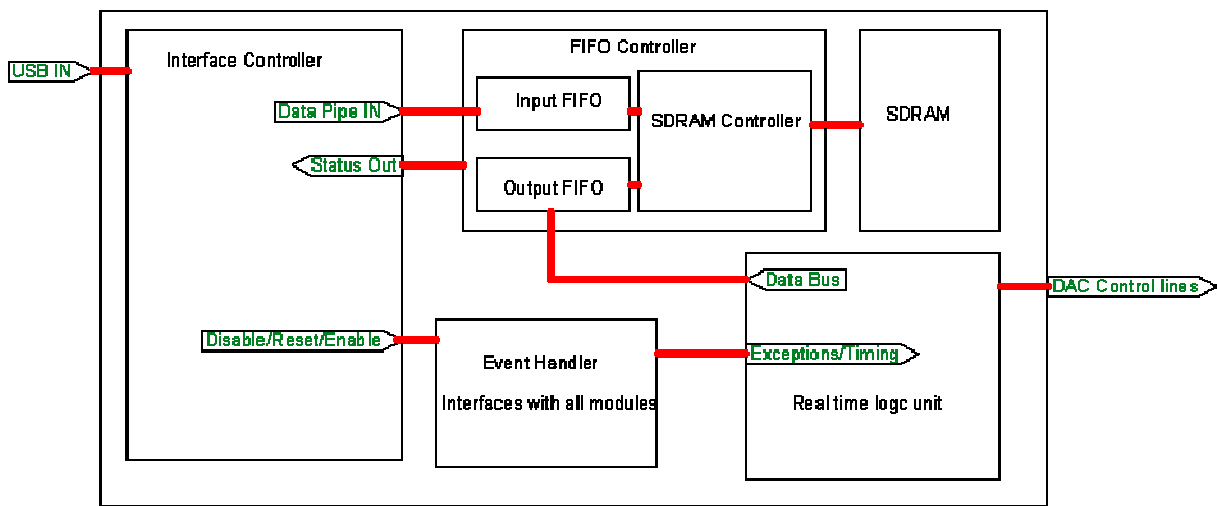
USB IN

Interface Controller

Data Pipe IN

Status Out

Disable/Reset/Enable

FIFO Controller

Input FIFO

Output FIFO

SDRAM Controller

SDRAM

Data Bus

DAC Control lines

Event Handler

Interfaces with all modules

Exceptions/Timing

Real time logc unit